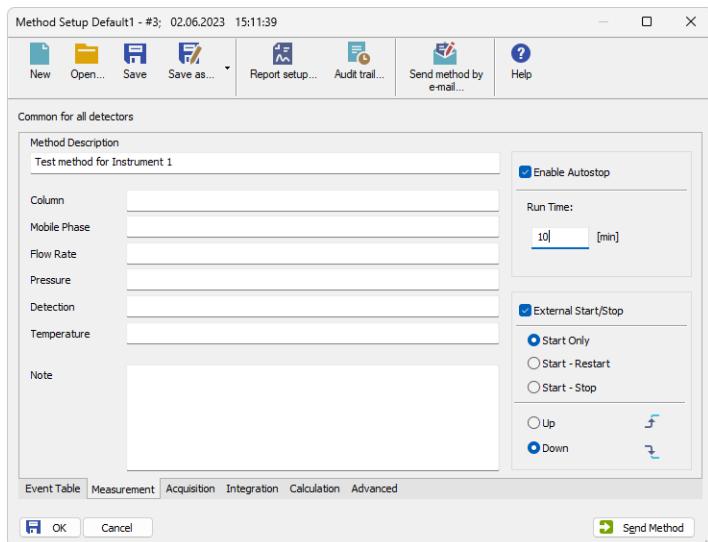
Method Setup Default1 - #3; 02.06.2023 15:11:39

New Open... Save Save as... Report setup... Audit trail... Send method by e-mail... Help

Common for all detectors

Method Description
Test method for Instrument 1

Column
Mobile Phase
Flow Rate
Pressure
Detection
Temperature

Note

Enable Autostop
Run Time:
10 [min]

External Start/Stop
Start Only
Start - Restart
Start - Stop

Up
Down

Event Table Measurement Acquisition Integration Calculation Advanced

OK Cancel Send Method